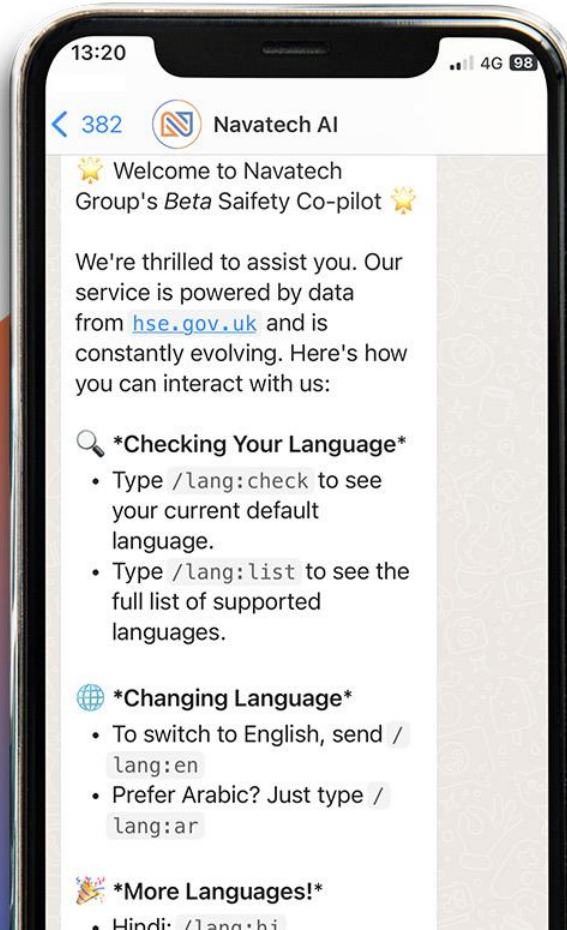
13:20

4G 98

< 382

Navatech AI

🌟 Welcome to Navatech Group's *Beta* Saifety Co-pilot 🌟

We're thrilled to assist you. Our service is powered by data from hse.gov.uk and is constantly evolving. Here's how you can interact with us:

🔍 *Checking Your Language*
• Type /lang:check to see your current default language.
• Type /lang:list to see the full list of supported languages.

🌐 *Changing Language*
• To switch to English, send /lang:en
• Prefer Arabic? Just type /lang:ar

🎉 *More Languages!*
• Hindi: /lang:hi